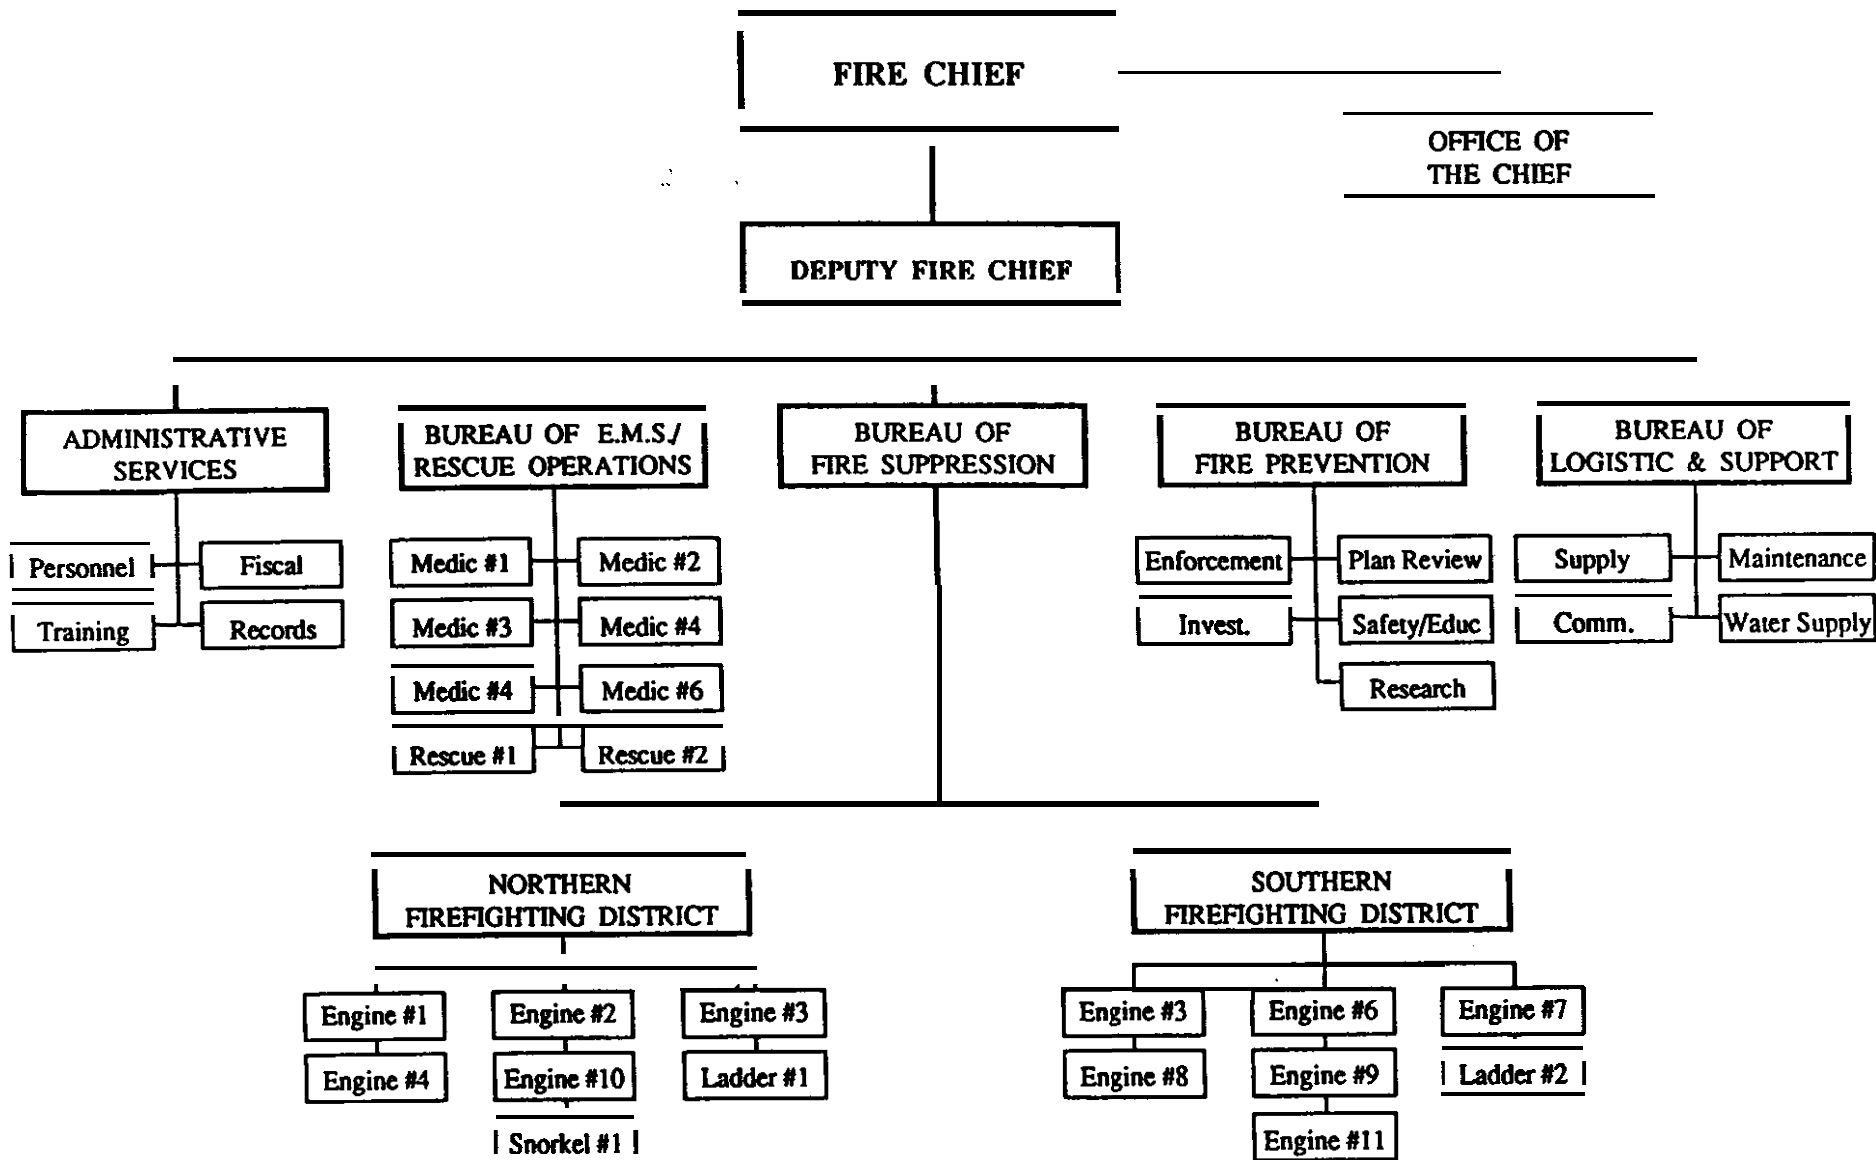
FIRE CHIEF

OFFICE OF THE CHIEF

DEPUTY FIRE CHIEF

ADMINISTRATIVE SERVICES

Personnel

Fiscal

Training

Records

BUREAU OF E.M.S./ RESCUE OPERATIONS

Medic #1

Medic #2

Medic #3

Medic #4

Medic #4

Medic #6

Rescue #1

Rescue #2

BUREAU OF FIRE SUPPRESSION

BUREAU OF FIRE PREVENTION

Enforcement

Plan Review

Invest.

Safety/Educ

Research

BUREAU OF LOGISTIC & SUPPORT

Supply

Maintenance

Comm.

Water Supply

NORTHERN FIREFIGHTING DISTRICT

Engine #1

Engine #2

Engine #3

Engine #4

Engine #10

Ladder #1

Snorkel #1

SOUTHERN FIREFIGHTING DISTRICT

Engine #3

Engine #6

Engine #7

Engine #8

Engine #9

Ladder #2

Engine #11